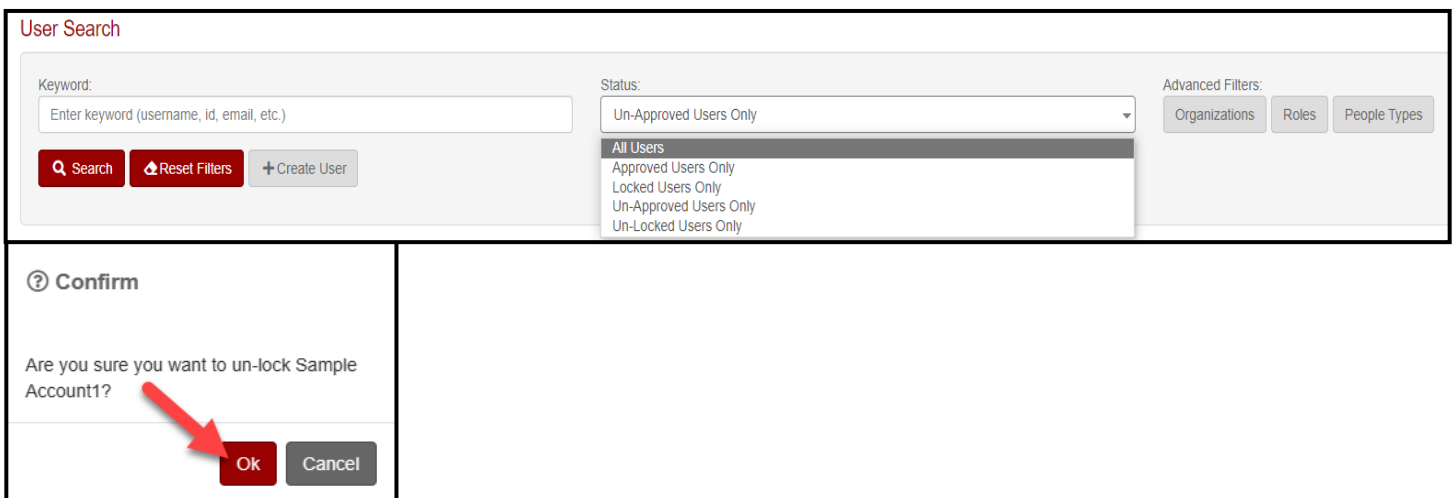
User Search

Keyword:

Enter keyword (username, id, email, etc.)

Search Reset Filters + Create User

Status:

Un-Approved Users Only

All Users
Approved Users Only
Locked Users Only
Un-Approved Users Only
Un-Locked Users Only

Advanced Filters:

Organizations Roles People Types

Confirm

Are you sure you want to un-lock Sample Account1?

Ok Cancel